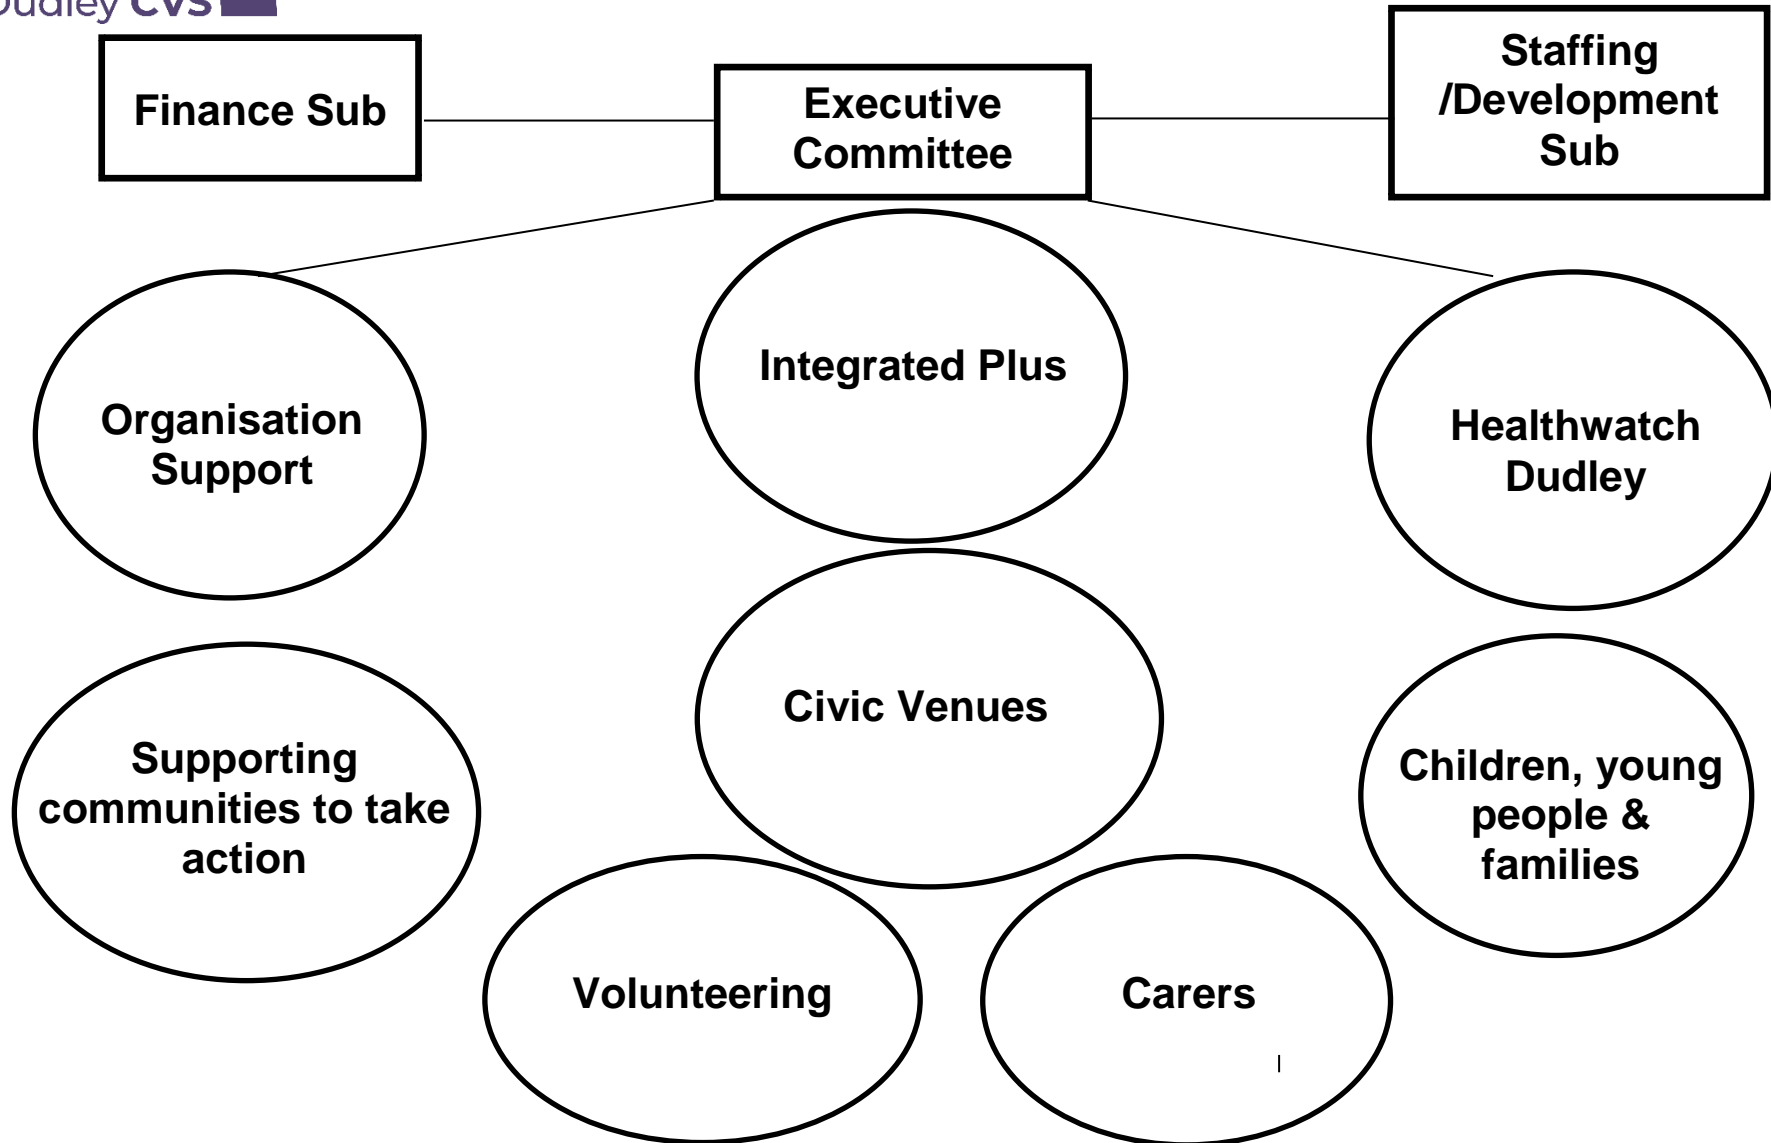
Dudley CVS

Finance Sub

Executive Committee

Staffing /Development Sub

Organisation Support

Integrated Plus

Healthwatch Dudley

Supporting communities to take action

Civic Venues

Children, young people & families

Volunteering

Carers